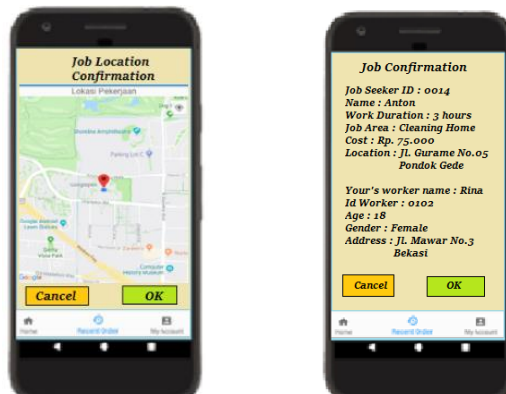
Job Location Confirmation

Lokasi Pekerjaan

Google

Cancel

OK

Home

Recent Order

My Account

Job Confirmation

Job Seeker ID : 0014
Name : Anton
Work Duration : 3 hours
Job Area : Cleaning Home
Cost : Rp. 75.000
Location : Jl. Gurame No.05 Pondok Gede

Your's worker name : Rina
Id Worker : 0102
Age : 18
Gender : Female
Address : Jl. Mawar No.3 Bekasi

Cancel

OK

Home

Recent Order

My Account